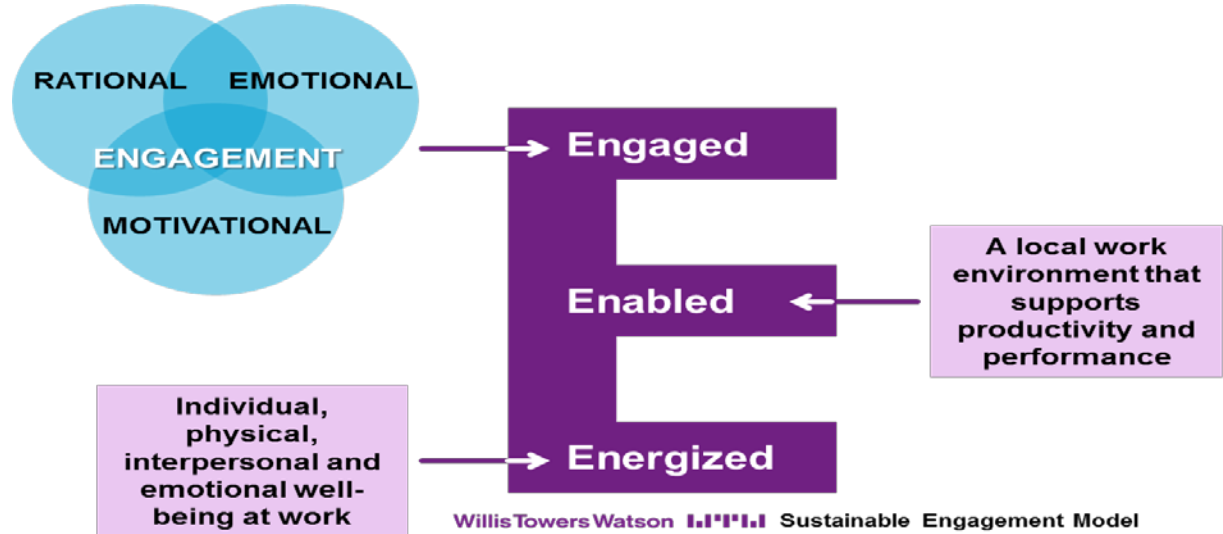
RATIONAL
EMOTIONAL
ENGAGEMENT
MOTIVATIONAL

Engaged

Enabled

Energized

A local work environment that supports productivity and performance

Individual, physical, interpersonal and emotional well-being at work

Willis Towers Watson Sustainable Engagement Model